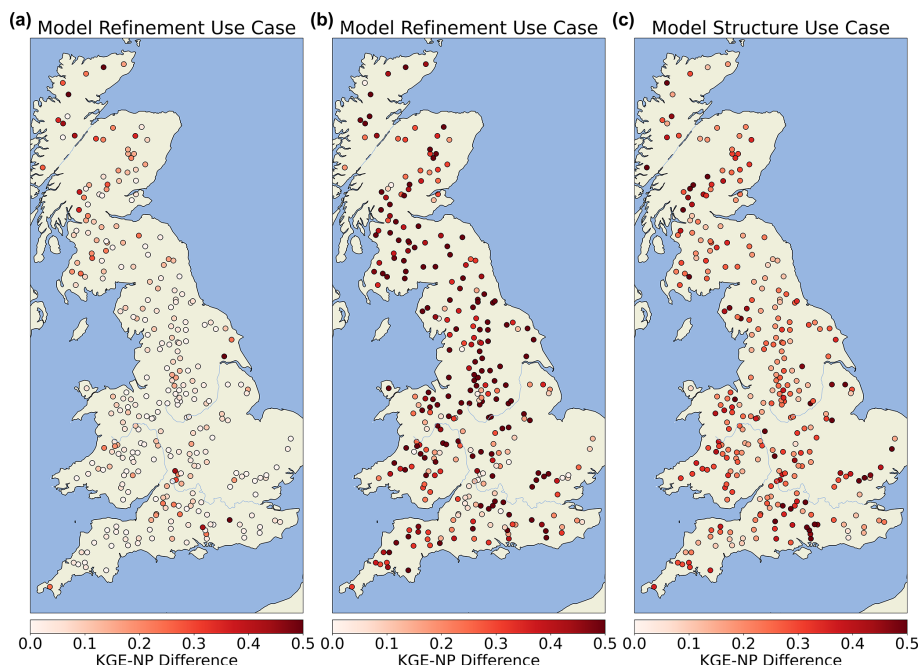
(a) Model Refinement Use Case

0.0 0.1 0.2 0.3 0.4 0.5
KGE-NP Difference

(b) Model Refinement Use Case

0.0 0.1 0.2 0.3 0.4 0.5
KGE-NP Difference

(c) Model Structure Use Case

0.0 0.1 0.2 0.3 0.4 0.5
KGE-NP Difference